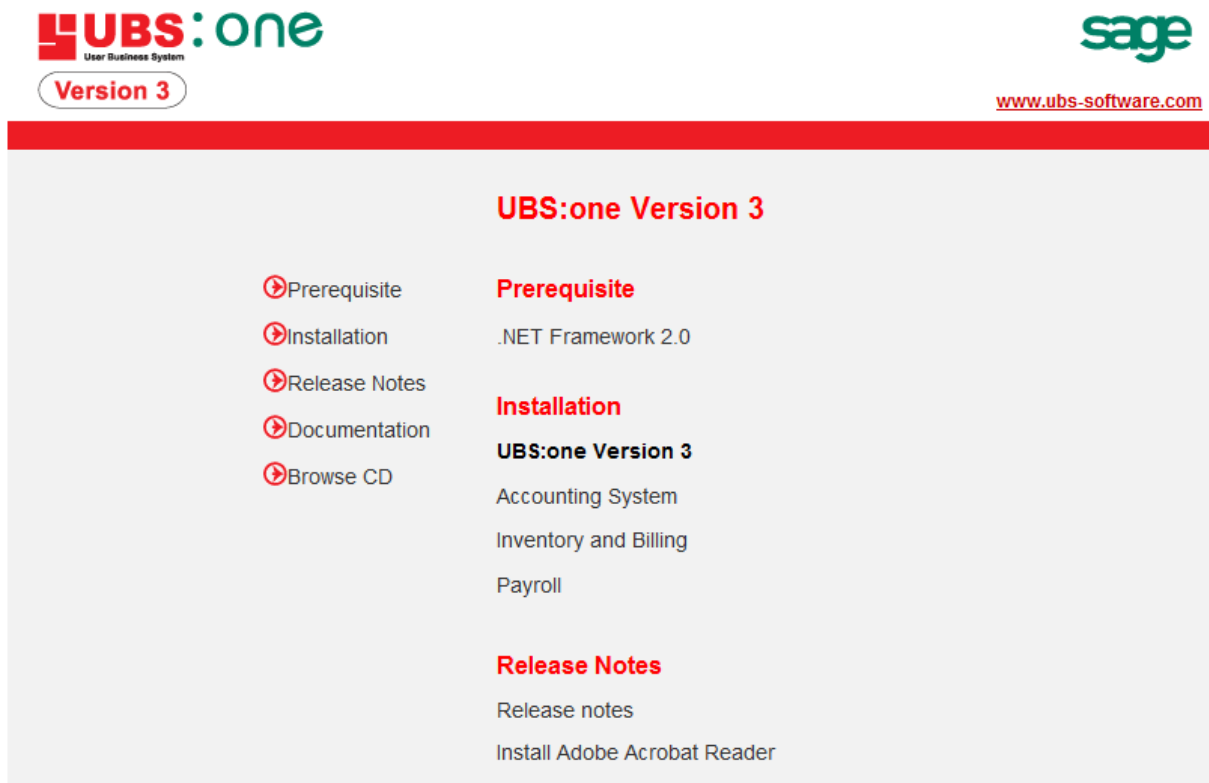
UBS:one
User Business System
Version 3

sage
www.ubs-software.com

UBS:one Version 3

Prerequisite
Installation
Release Notes
Documentation
Browse CD

Prerequisite
.NET Framework 2.0

Installation
UBS:one Version 3
Accounting System
Inventory and Billing
Payroll

Release Notes
Release notes
Install Adobe Acrobat Reader